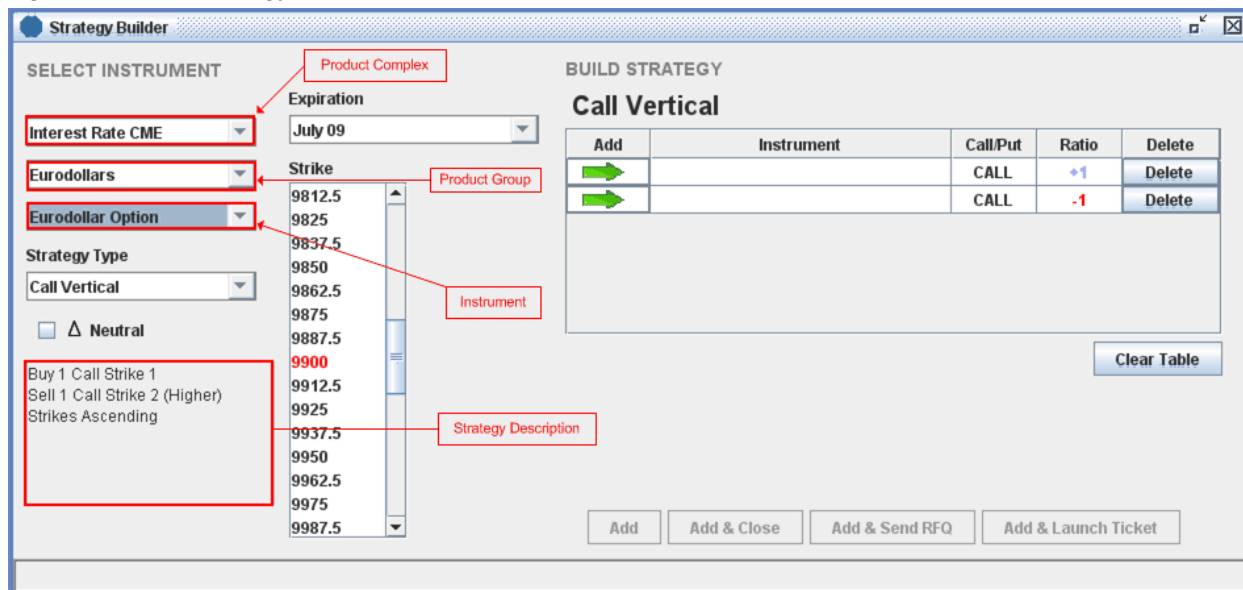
Strategy Builder

SELECT INSTRUMENT

Product Complex

Interest Rate CME

Eurodollars

Product Group

Eurodollar Option

Instrument

Strategy Type

Call Vertical

Δ Neutral

Buy 1 Call Strike 1
Sell 1 Call Strike 2 (Higher)
Strikes Ascending

Strategy Description

Expiration

July 09

Strike

9812.5
9825
9837.5
9850
9862.5
9875
9887.5
9900
9912.5
9925
9937.5
9950
9962.5
9975
9987.5

BUILD STRATEGY

Call Vertical

| Add | Instrument | Call/Put | Ratio | Delete |
|---|---|---|---|---|
| | | CALL | +1 | Delete |
| | | CALL | -1 | Delete |

Clear Table

Add | Add & Close | Add & Send RFQ | Add & Launch Ticket